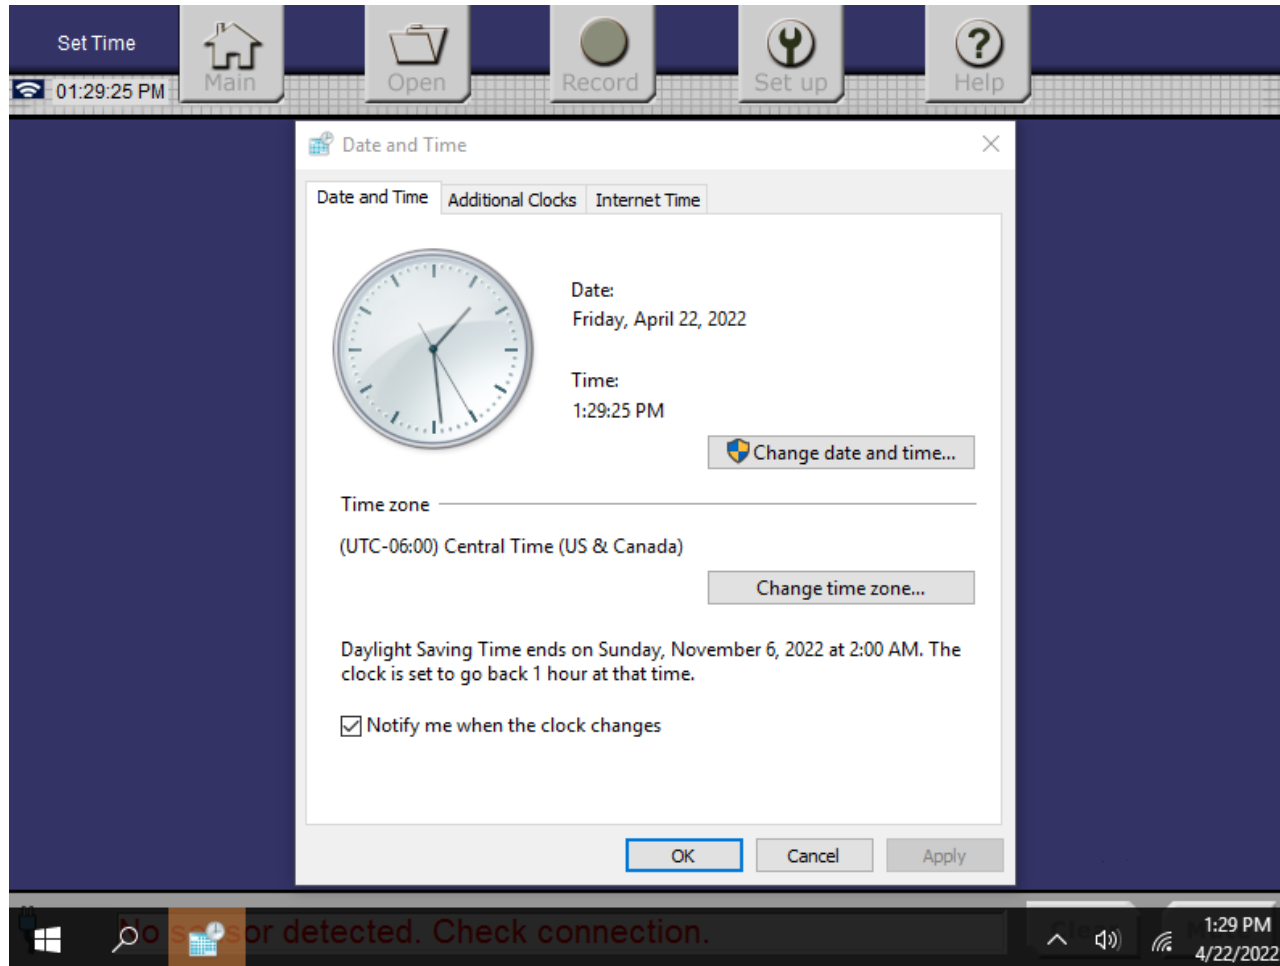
Set Time
01:29:25 PM
Main
Open
Record
Set up
Help

Date and Time

Date and Time | Additional Clocks | Internet Time

Date:
Friday, April 22, 2022

Time:
1:29:25 PM

Change date and time...

Time zone

(UTC-06:00) Central Time (US & Canada)

Change time zone...

Daylight Saving Time ends on Sunday, November 6, 2022 at 2:00 AM. The clock is set to go back 1 hour at that time.

Notify me when the clock changes

OK
Cancel
Apply

No s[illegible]sor detected. Check connection.

1:29 PM
4/22/2022